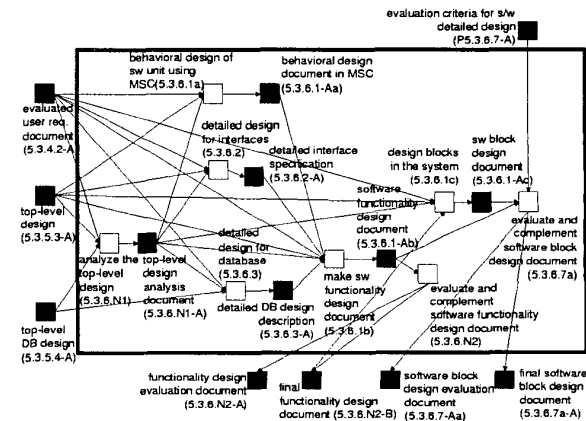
evaluation criteria for s/w detailed design (P5.3.6.7-A)

behavioral design of sw unit using MSC(5.3.6.1a)

behavioral design document in MSC (5.3.6.1-Aa)

evaluated user req. document (5.3.4.2-A)

detailed design for interfaces (5.3.6.2)

detailed interface specification (5.3.6.2-A)

design blocks in the system (5.3.6.1c)

sw block design document (5.3.6.1-Ac)

top-level design (5.3.5.3-A)

software functionality design document (5.3.6.1-Ab)

evaluate and complement software block design document (5.3.6.7a)

analyze the top-level design (5.3.6.N1)

top-level design analysis document (5.3.6.N1-A)

detailed design for database (5.3.6.3)

make sw functionality design document (5.3.6.1b)

top-level DB design (5.3.5.4-A)

detailed DB design description (5.3.6.3-A)

evaluate and complement software functionality design document (5.3.6.N2)

functionality design evaluation document (5.3.6.N2-A)

final functionality design document (5.3.6.N2-B)

software block design evaluation document (5.3.6.7-Aa)

final software block design document (5.3.6.7a-A)